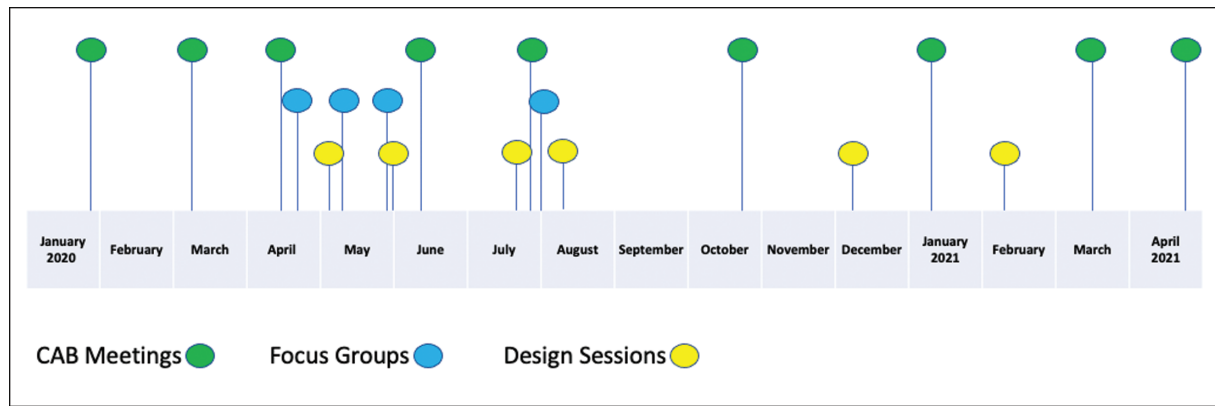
January 2020 | February | March | April | May | June | July | August | September | October | November | December | January 2021 | February | March | April 2021

CAB Meetings Focus Groups Design Sessions